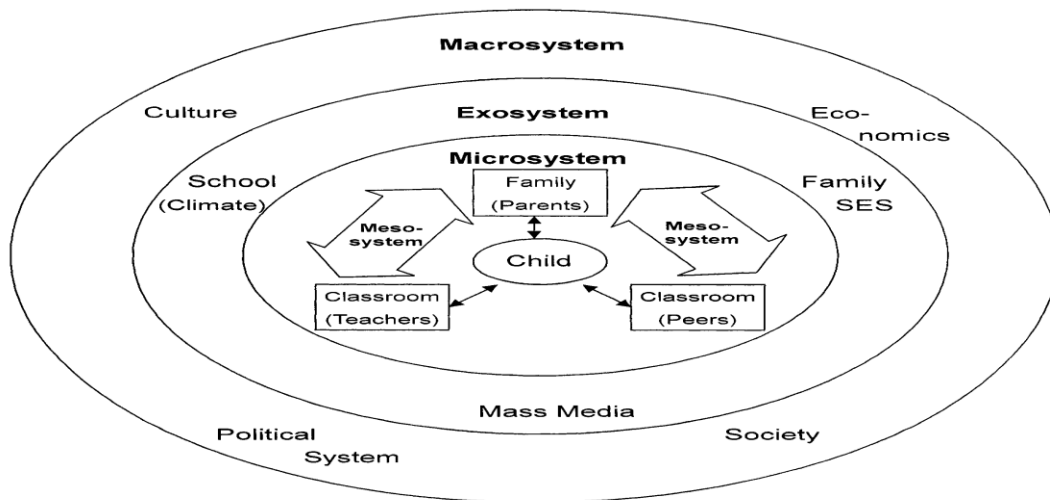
Macrosystem

Culture

Exosystem

Economics

Microsystem

School (Climate)

Family (Parents)

Family SES

Mesosystem

Mesosystem

Child

Classroom (Teachers)

Classroom (Peers)

Mass Media

Political System

Society